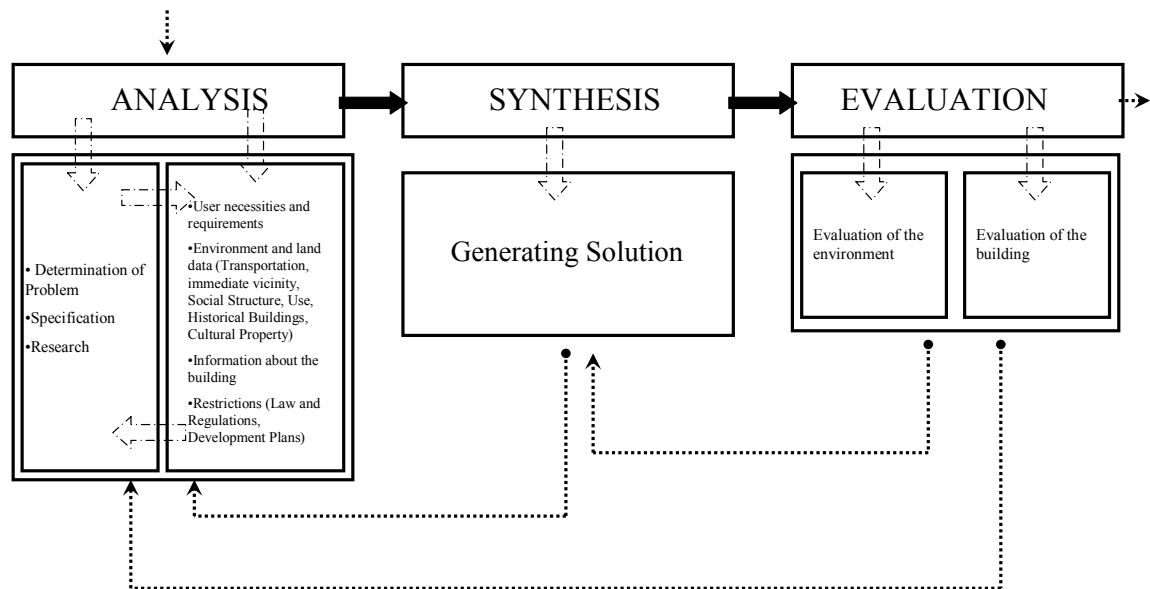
ANALYSIS

SYNTHESIS

EVALUATION

• Determination of Problem
•Specification
•Research

•User necessities and requirements
•Environment and land data (Transportation, immediate vicinity, Social Structure, Use, Historical Buildings, Cultural Property)
•Information about the building
•Restrictions (Law and Regulations, Development Plans)

Generating Solution

Evaluation of the environment

Evaluation of the building